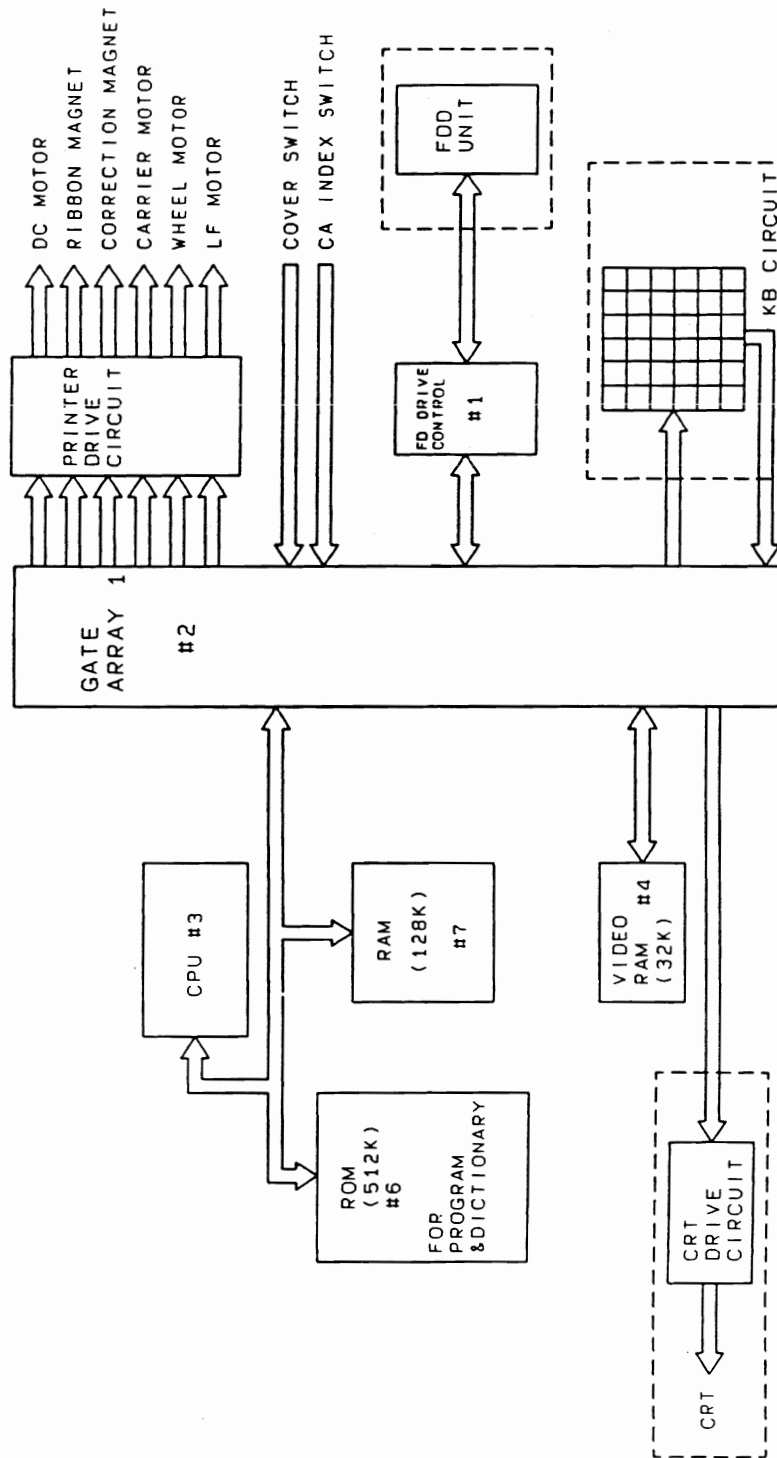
DC MOTOR
RIBBON MAGNET
CORRECTION MAGNET
CARRIER MOTOR
WHEEL MOTOR
LF MOTOR

COVER SWITCH
CA INDEX SWITCH

FDD UNIT

KB CIRCUIT

PRINTER DRIVE CIRCUIT

FD DRIVE CONTROL #1

GATE ARRAY 1 #2

CPU #3

RAM (128K) #7

VIDEO RAM #4 (32K)

ROM (512K) #6 FOR PROGRAM &DICTIONARY

CRT DRIVE CIRCUIT

CRT